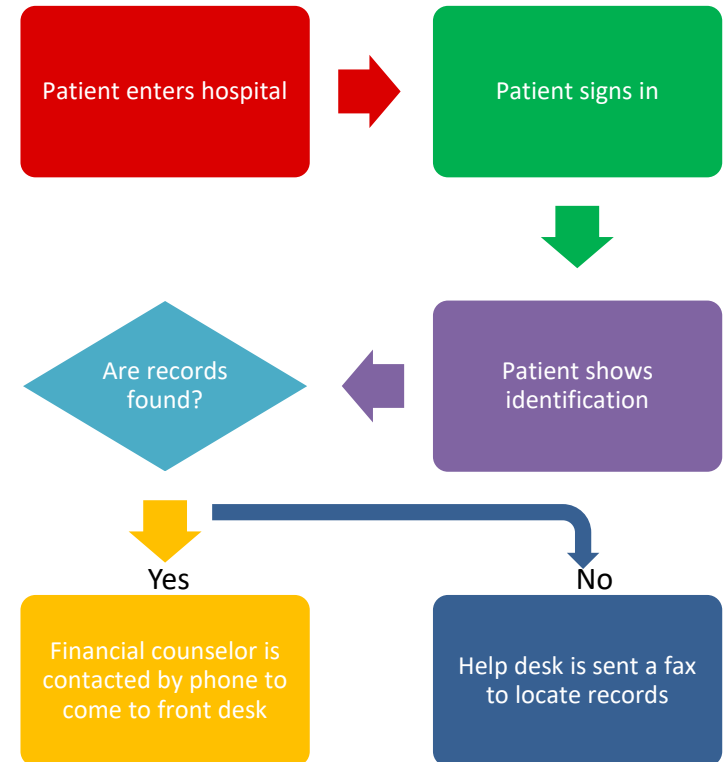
Patient enters hospital

Patient signs in

Patient shows identification

Are records found?

Yes

No

Financial counselor is contacted by phone to come to front desk

Help desk is sent a fax to locate records